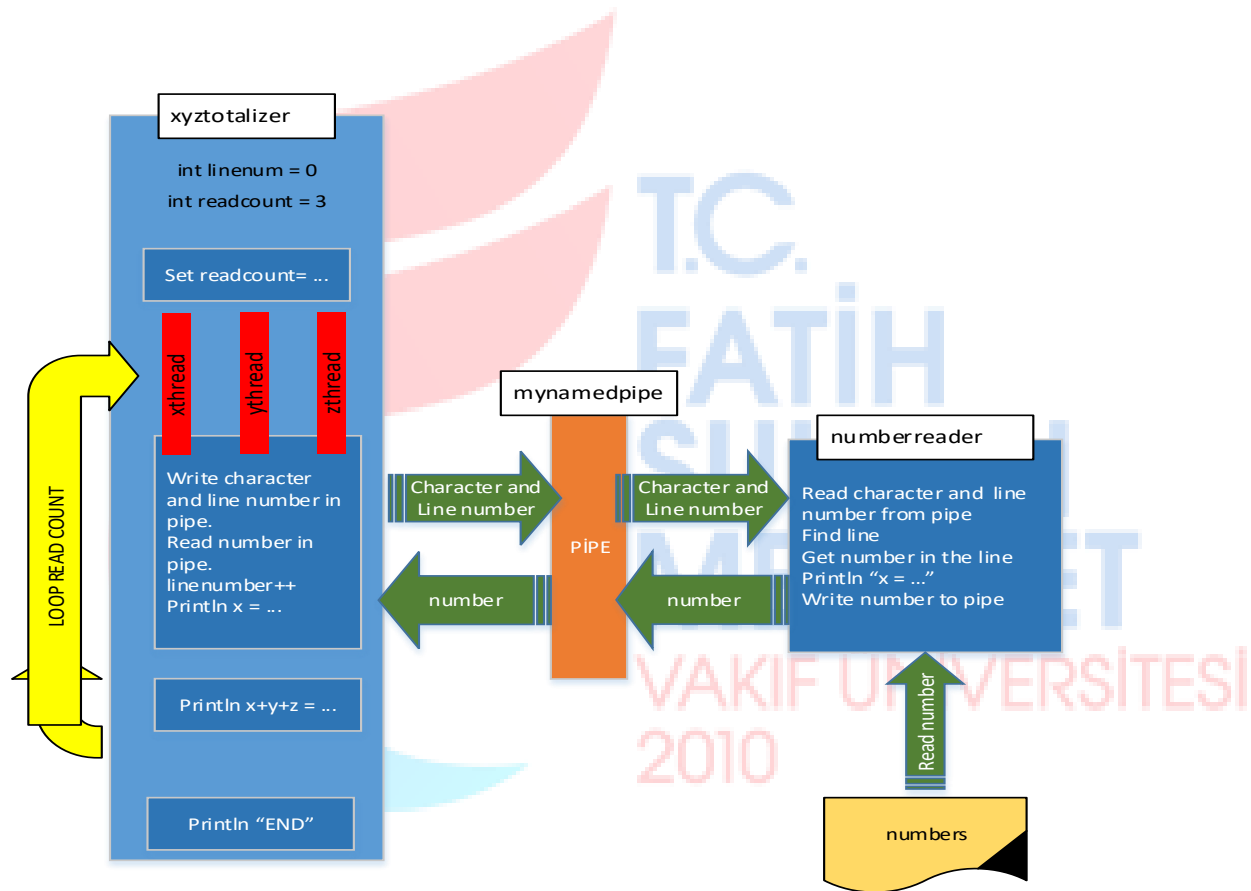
xyztotalizer

int linenum = 0

int readcount = 3

Set readcount= ...

xthread

ythread

zthread

LOOP READ COUNT

Write character and line number in pipe.
Read number in pipe.
linenumber++
Println x = ...

Println x+y+z = ...

Println “END”

mynamedpipe

PİPE

Character and Line number

Character and Line number

number

number

numberreader

Read character and line number from pipe
Find line
Get number in the line
Println “x = ...”
Write number to pipe

Read number

numbers

T.C. FATİH SULTAN MEHMET VAKIF ÜNİVERSİTESİ 2010